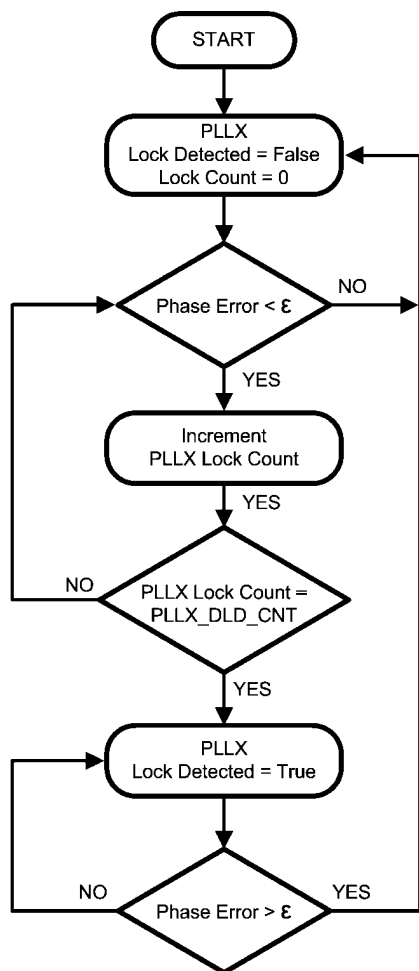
START

PLLX
Lock Detected = False
Lock Count = 0

Phase Error < $\varepsilon$

NO

YES

Increment
PLLX Lock Count

YES

NO

PLLX Lock Count =
PLLX_DLD_CNT

YES

PLLX
Lock Detected = True

NO

YES

Phase Error > $\varepsilon$